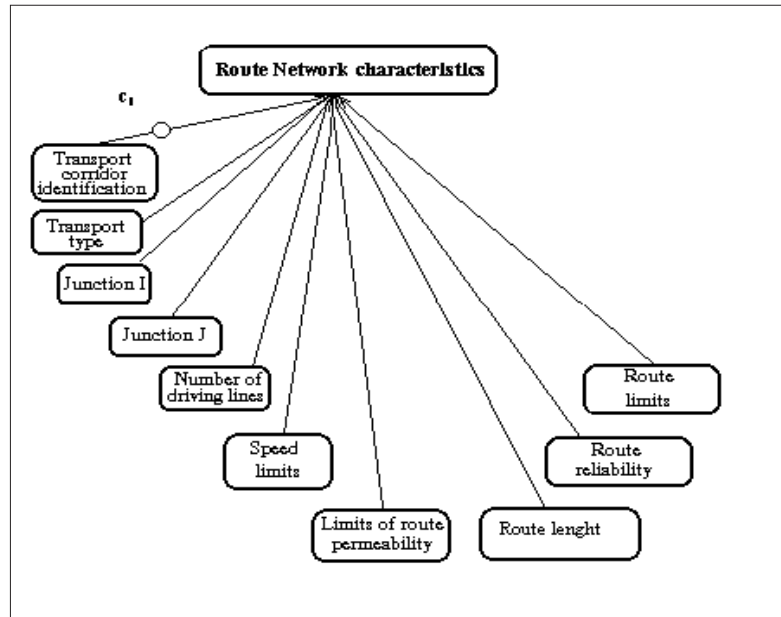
Route Network characteristics

$c_1$

Transport corridor identification

Transport type

Junction I

Junction J

Number of driving lines

Speed limits

Limits of route permeability

Route lenght

Route reliability

Route limits